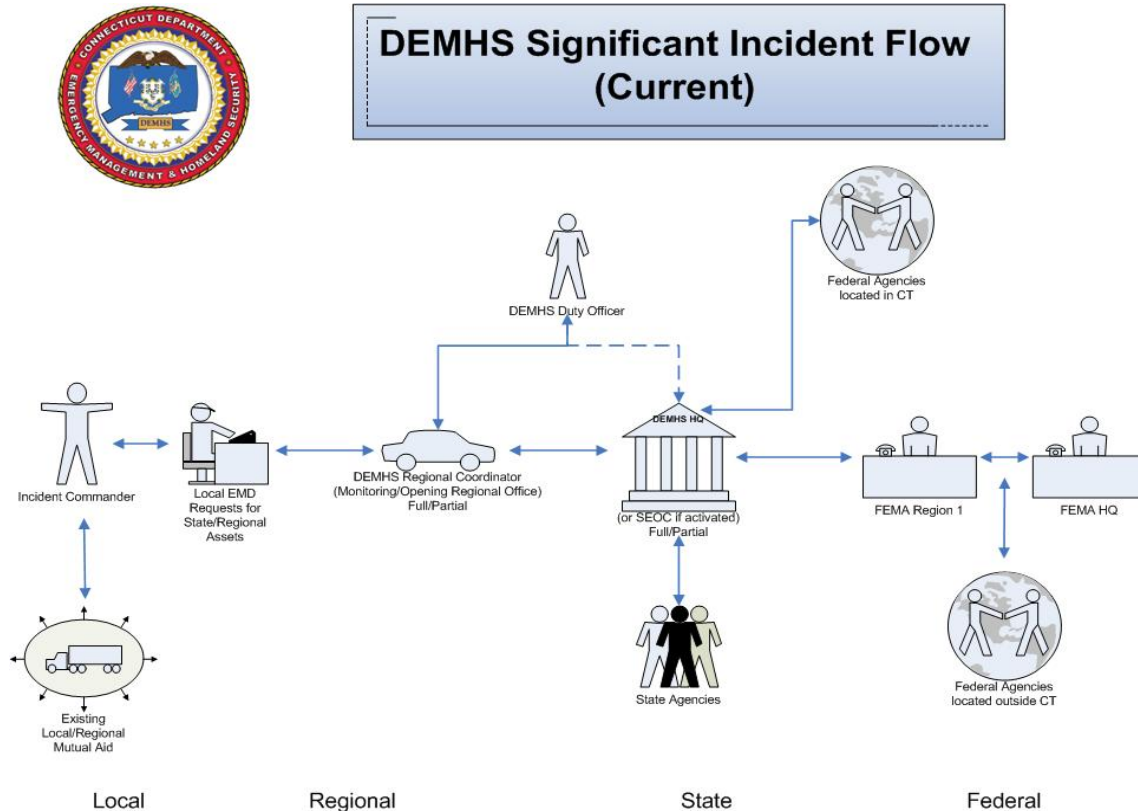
CONNECTICUT DEPARTMENT
EMERGENCY MANAGEMENT & HOMELAND SECURITY
DEMHS

DEMHS Significant Incident Flow (Current)

Federal Agencies located in CT

DEMHS Duty Officer

Incident Commander

Local EMD Requests for State/Regional Assets

DEMHS Regional Coordinator (Monitoring/Opening Regional Office) Full/Partial

DEMHS HQ

(or SEOC if activated) Full/Partial

FEMA Region 1

FEMA HQ

Existing Local/Regional Mutual Aid

State Agencies

Federal Agencies located outside CT

Local

Regional

State

Federal